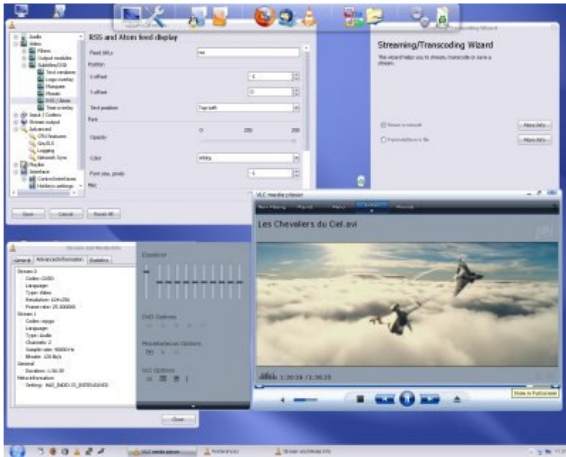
RSS and Atom feed display

Feed URLs

Position

X offset

Y offset

Text position

Top-left

Font

Opacity

Color

Font size, pixels

Audio

Video

Filters

Output modules

Subtitles/OSD

Text renderer

Logo overlay

Marquee

Mosaic

RSS / Atom

Input / Codecs

Stream output

Advanced

CPU features

Logging

Playlist

Interface

Hotkeys settings

Save

Cancel

Reset All

Streaming/Transcoding Wizard

Stream to network

Transcode/Save to file

More Info

More Info

VLC media player

Les Chevaliers du Ciel.avi

1:30:29 / 1:36:35

Show in Fullscreen

General

Advanced information

Statistics

Stream 0

Codec: DIVX

Language:

Type: Video

Resolution: 624x256

Frame rate: 25.000000

Stream 1

Codec: mpga

Language:

Type: Audio

Channels: 2

Sample rate: 48000 Hz

Bitrate: 128 kb/s

General

Duration: 1:36:35

Meta-information

Setting: HAS_INDEX IS_INTERLEAVED

Equalizer

DVD Options

Miscellaneous Options

VLC Options

Close

VLC media player